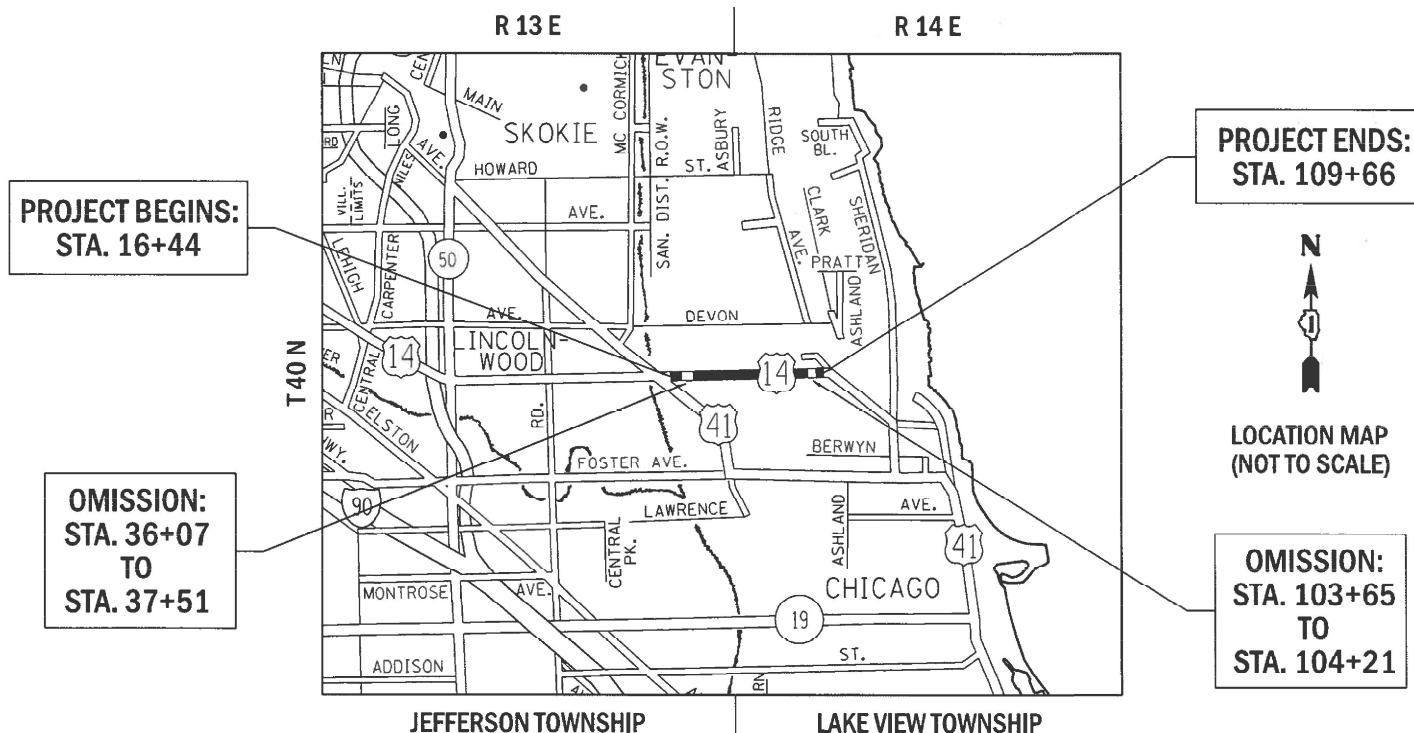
R 13 E

R 14 E

PROJECT BEGINS: STA. 16+44

PROJECT ENDS: STA. 109+66

T 40 N

OMISSION: STA. 36+07 TO STA. 37+51

OMISSION: STA. 103+65 TO STA. 104+21

EVANSTON
SKOKIE
MAIN
MC CORMICK
LONG
NILES
AVE.
HOWARD
ST.
ASBURY
RIDGE
SOUTH BL.
CLARK
SHERIDAN
VILL. LIMITS
AVE.
SAN. DIST. R.O.W.
AVE.
PRATT
LEHIGH
CARPENTER
50
ASHLAND
AVE.
DEVON
LINCOLNWOOD
14
CENTRAL
14
ELSTON
RD.
41
BERWYN
HWY.
FOSTER AVE.
90
LAWRENCE
CENTRAL PK.
ASHLAND
AVE.
41
CHICAGO
MONTROSE
AVE.
19
ADDISON
ST.

N

LOCATION MAP (NOT TO SCALE)

JEFFERSON TOWNSHIP

LAKE VIEW TOWNSHIP